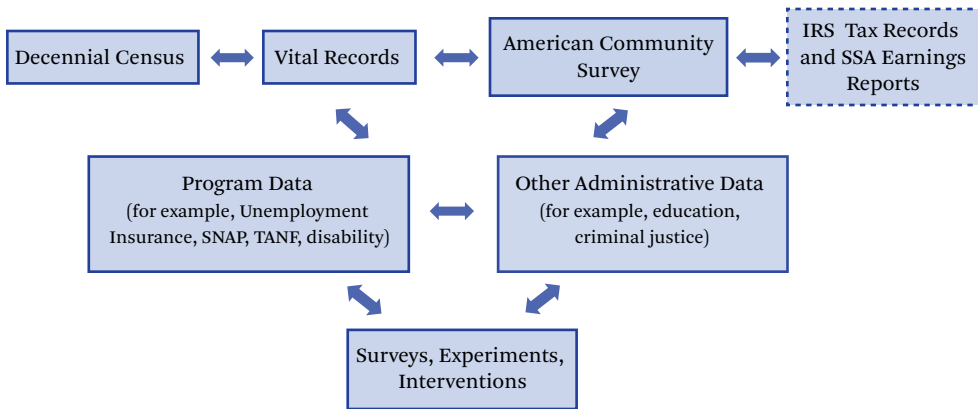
Decennial Census

Vital Records

American Community Survey

IRS Tax Records and SSA Earnings Reports

Program Data
(for example, Unemployment Insurance, SNAP, TANF, disability)

Other Administrative Data
(for example, education, criminal justice)

Surveys, Experiments, Interventions